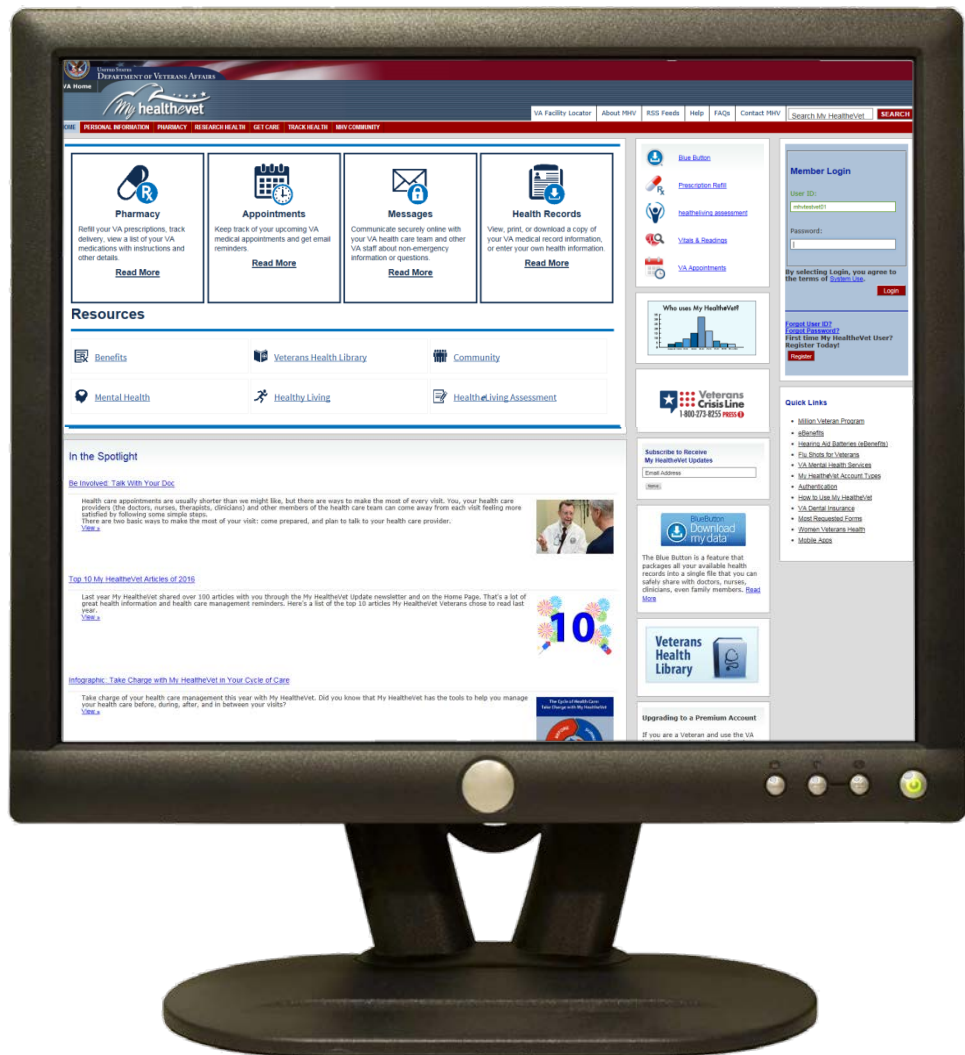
United States
Department of Veterans Affairs
VA Home
My healthevet

VA Facility Locator | About MHV | RSS Feeds | Help | FAQs | Contact MHV | Search My HealtheVet | SEARCH

OME | PERSONAL INFORMATION | PHARMACY | RESEARCH HEALTH | GET CARE | TRACK HEALTH | MHV COMMUNITY

Pharmacy
Refill your VA prescriptions, track delivery, view a list of your VA medications with instructions and other details.
Read More

Appointments
Keep track of your upcoming VA medical appointments and get email reminders
Read More

Messages
Communicate securely online with your VA health care team and other VA staff about non-emergency information or questions.
Read More

Health Records
View, print, or download a copy of your VA medical record information, or enter your own health information.
Read More

Resources

Benefits
Veterans Health Library
Community
Mental Health
Healthy Living
HealtheLiving Assessment

In the Spotlight

Be Involved: Talk With Your Doc

Health care appointments are usually shorter than we might like, but there are ways to make the most of every visit. You, your health care providers (the doctors, nurses, therapists, clinicians) and other members of the health care team can come away from each visit feeling more satisfied by following some simple steps.
There are two basic ways to make the most of your visit: come prepared, and plan to talk to your health care provider.
View »

Top 10 My HealtheVet Articles of 2016

Last year My HealtheVet shared over 100 articles with you through the My HealtheVet Update newsletter and on the Home Page. That's a lot of great health information and health care management reminders. Here's a list of the top 10 articles My HealtheVet Veterans chose to read last year.
View »

10

Infographic: Take Charge with My HealtheVet in Your Cycle of Care

Take charge of your health care management this year with My HealtheVet. Did you know that My HealtheVet has the tools to help you manage your health care before, during, after, and in between your visits?
View »

The Cycle of Health Care: Take Charge with My HealtheVet

Blue Button
Prescription Refill
healtheliving assessment
Vitals & Readings
VA Appointments

Who uses My HealtheVet?

Veterans Crisis Line
1-800-273-8255 PRESS 1

Subscribe to Receive My HealtheVet Updates
Email Address
Next

BlueButton
Download my data

The Blue Button is a feature that packages all your available health records into a single file that you can safely share with doctors, nurses, clinicians, even family members. Read More

Veterans Health Library

Upgrading to a Premium Account
If you are a Veteran and use the VA

Member Login
User ID:
mhvtestvet01
Password:
By selecting Login, you agree to the terms of System Use.
Login
Forgot User ID?
Forgot Password?
First time My HealtheVet User? Register Today!
Register

Quick Links
Million Veteran Program
eBenefits
Hearing Aid Batteries (eBenefits)
Flu Shots for Veterans
VA Mental Health Services
My HealtheVet Account Types
Authentication
How to Use My HealtheVet
VA Dental Insurance
Most Requested Forms
Women Veterans Health
Mobile Apps